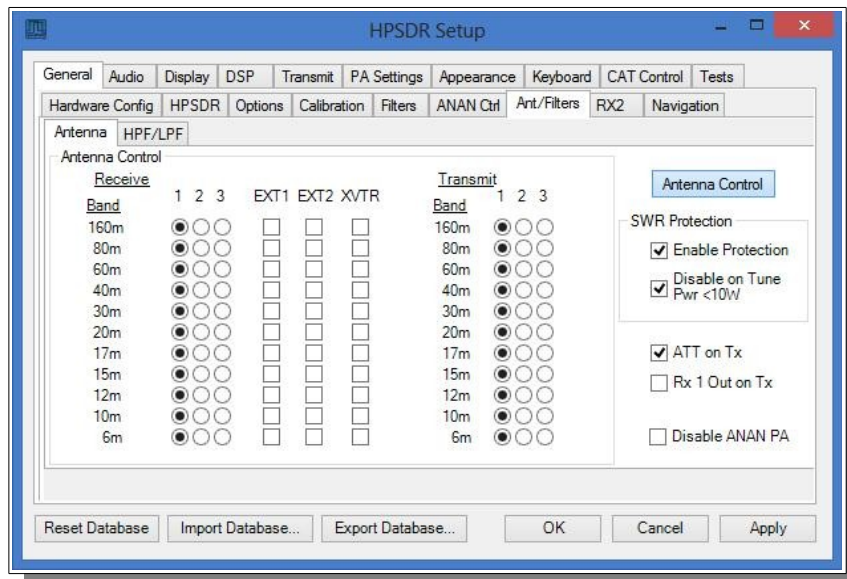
HPSDR Setup

General | Audio | Display | DSP | Transmit | PA Settings | Appearance | Keyboard | CAT Control | Tests

Hardware Config | HPSDR | Options | Calibration | Filters | ANAN Ctrl | Ant/Filters | RX2 | Navigation

Antenna | HPF/LPF

Antenna Control

Receive
Band | 1 2 3 | EXT1 | EXT2 | XVTR
160m
80m
60m
40m
30m
20m
17m
15m
12m
10m
6m

Transmit
Band | 1 2 3
160m
80m
60m
40m
30m
20m
17m
15m
12m
10m
6m

Antenna Control

SWR Protection
Enable Protection
Disable on Tune Pwr <10W

ATT on Tx
Rx 1 Out on Tx

Disable ANAN PA

Reset Database | Import Database... | Export Database... | OK | Cancel | Apply